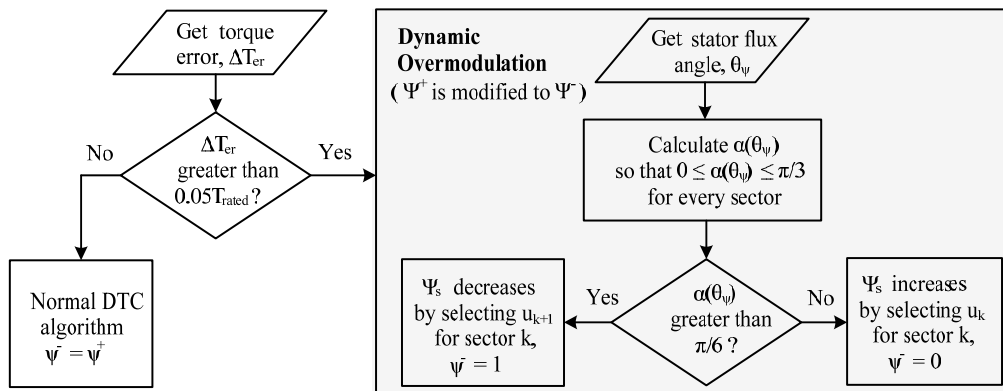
Get torque error, $\Delta T_{er}$

$\Delta T_{er}$ greater than $0.05T_{rated}$ ?

No

Yes

Normal DTC algorithm $\psi^{-} = \psi^{+}$

Dynamic Overmodulation ($\Psi^{+}$ is modified to $\Psi^{-}$)

Get stator flux angle, $\theta_{\psi}$

Calculate $\alpha(\theta_{\psi})$ so that $0 \leq \alpha(\theta_{\psi}) \leq \pi/3$ for every sector

$\alpha(\theta_{\psi})$ greater than $\pi/6$ ?

Yes

No

$\Psi_s$ decreases by selecting $u_{k+1}$ for sector k, $\psi^{-} = 1$

$\Psi_s$ increases by selecting $u_k$ for sector k, $\psi^{-} = 0$